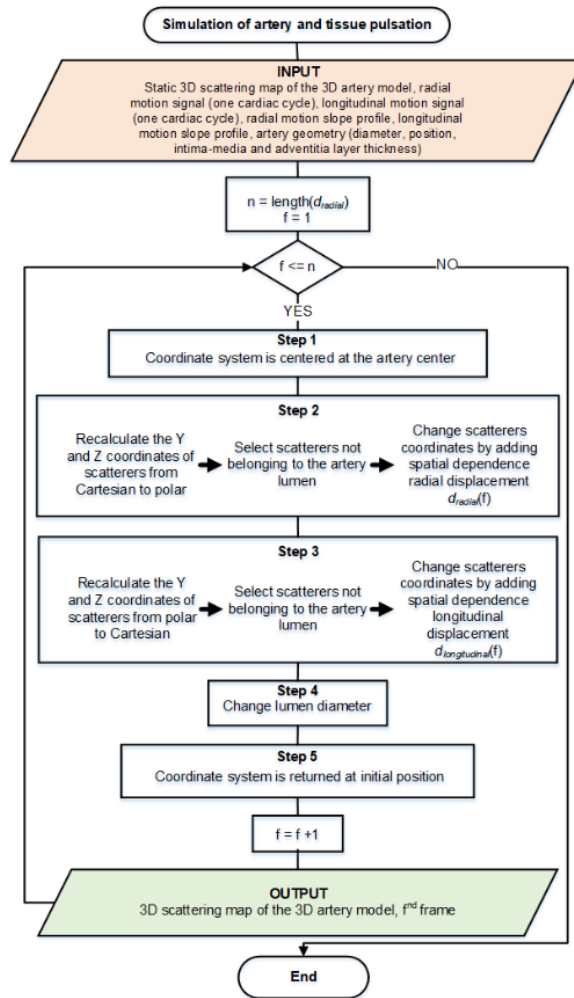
Simulation of artery and tissue pulsation

INPUT
Static 3D scattering map of the 3D artery model, radial motion signal (one cardiac cycle), longitudinal motion signal (one cardiac cycle), radial motion slope profile, longitudinal motion slope profile, artery geometry (diameter, position, intima-media and adventitia layer thickness)

n = length($d_{radial}$)
f = 1

f <= n

NO

YES

Step 1
Coordinate system is centered at the artery center

Step 2
Recalculate the Y and Z coordinates of scatterers from Cartesian to polar

Select scatterers not belonging to the artery lumen

Change scatterers coordinates by adding spatial dependence radial displacement $d_{radial}$(f)

Step 3
Recalculate the Y and Z coordinates of scatterers from polar to Cartesian

Select scatterers not belonging to the artery lumen

Change scatterers coordinates by adding spatial dependence longitudinal displacement $d_{longitudinal}$(f)

Step 4
Change lumen diameter

Step 5
Coordinate system is returned at initial position

f = f +1

OUTPUT
3D scattering map of the 3D artery model, f$^{nd}$ frame

End